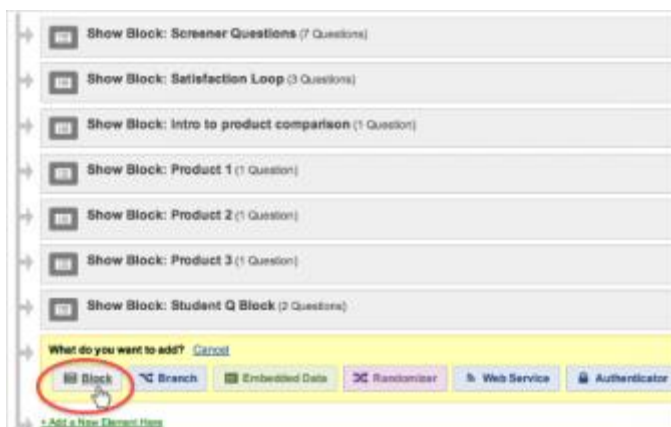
Show Block: Screener Questions (7 Questions)

Show Block: Satisfaction Loop (3 Questions)

Show Block: Intro to product comparison (1 Question)

Show Block: Product 1 (1 Question)

Show Block: Product 2 (1 Question)

Show Block: Product 3 (1 Question)

Show Block: Student Q Block (2 Questions)

What do you want to add? Cancel

Block | Branch | Embedded Data | Randomizer | Web Service | Authenticator

+ Add a New Element Here